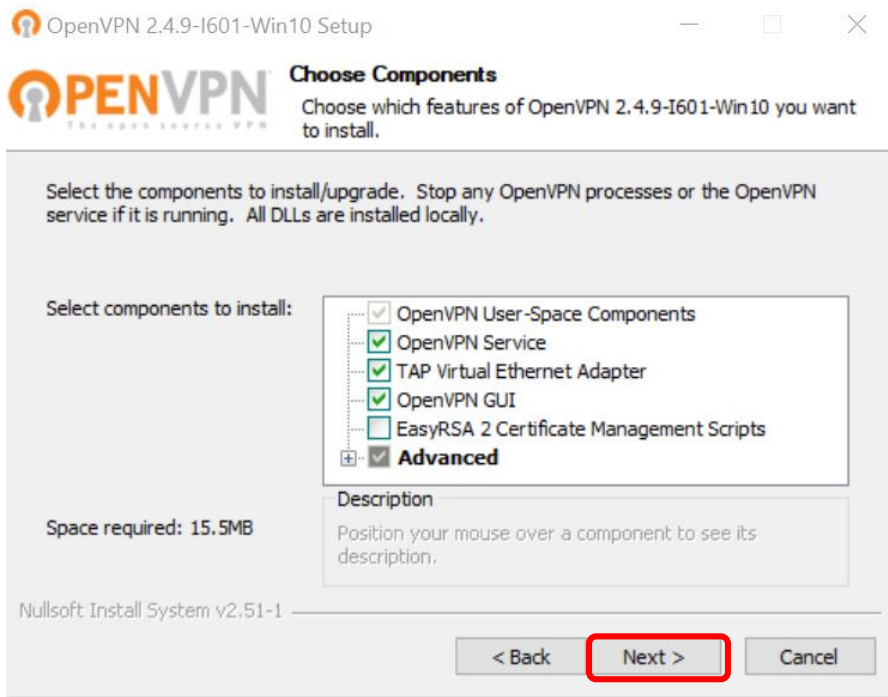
OpenVPN 2.4.9-I601-Win10 Setup

OPENVPN
The open source VPN

Choose Components

Choose which features of OpenVPN 2.4.9-I601-Win10 you want to install.

Select the components to install/upgrade. Stop any OpenVPN processes or the OpenVPN service if it is running. All DLLs are installed locally.

Select components to install:

OpenVPN User-Space Components
OpenVPN Service
TAP Virtual Ethernet Adapter
OpenVPN GUI
EasyRSA 2 Certificate Management Scripts
Advanced

Description
Position your mouse over a component to see its description.

Space required: 15.5MB

Nullsoft Install System v2.51-1

< Back
Next >
Cancel